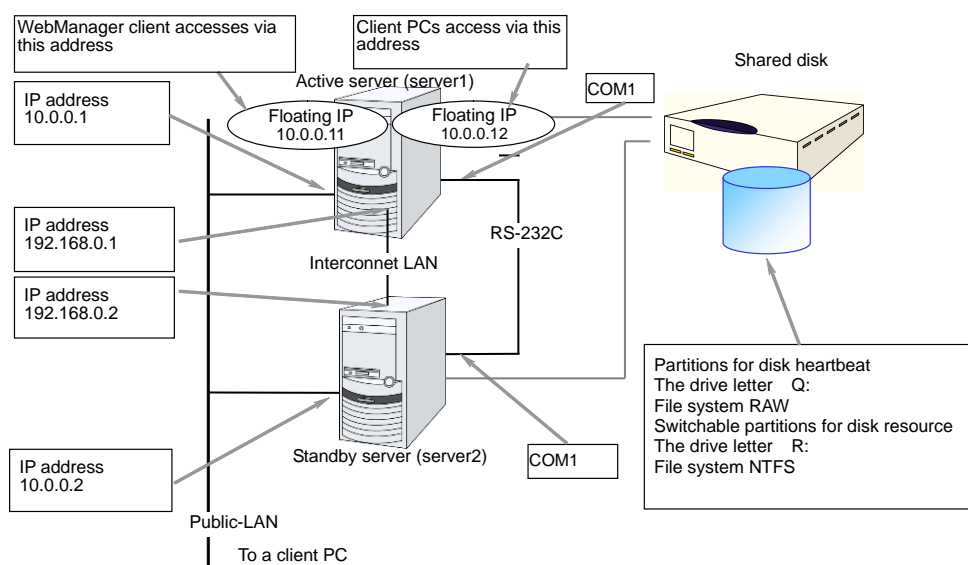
WebManager client accesses via this address

Client PCs access via this address

Active server (server1)

Shared disk

IP address
10.0.0.1

Floating IP
10.0.0.11

Floating IP
10.0.0.12

COM1

IP address
192.168.0.1

RS-232C

Interconnet LAN

IP address
192.168.0.2

Partitions for disk heartbeat
The drive letter Q:
File system RAW
Switchable partitions for disk resource
The drive letter R:
File system NTFS

IP address
10.0.0.2

Standby server (server2)

COM1

Public-LAN

To a client PC